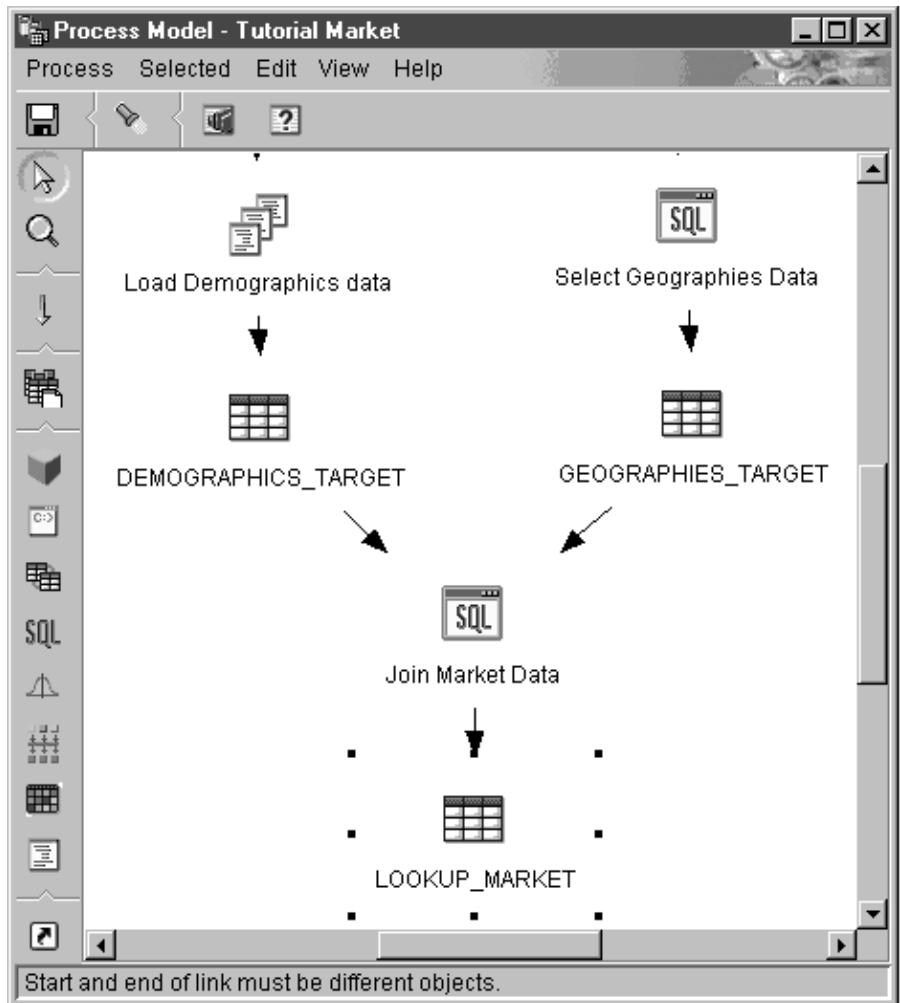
Process Model - Tutorial Market

Process Selected Edit View Help

SQL

Load Demographics data

Select Geographies Data

DEMOGRAPHICS_TARGET

GEOGRAPHIES_TARGET

SQL

Join Market Data

LOOKUP_MARKET

Start and end of link must be different objects.